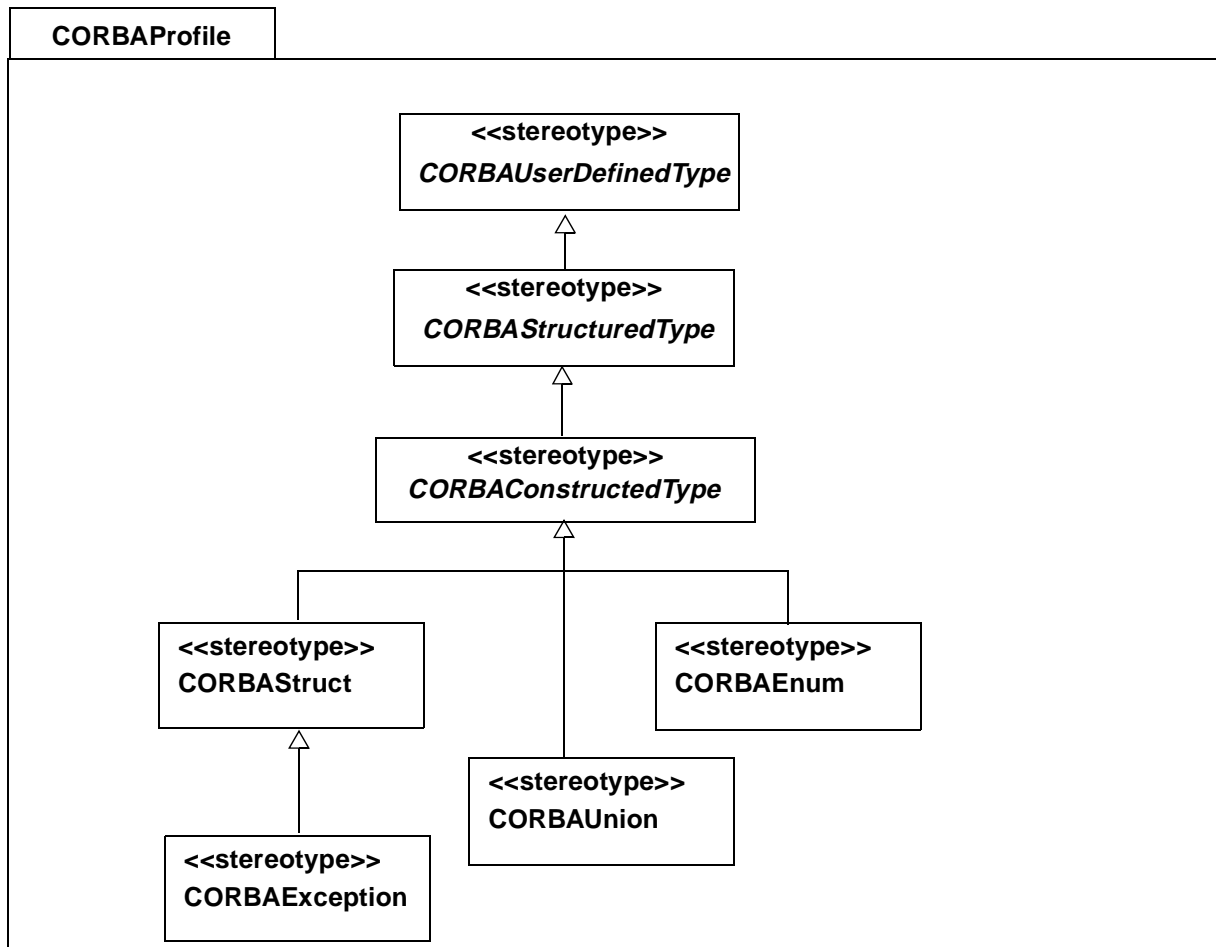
CORBAProfile

<<stereotype>>
CORBAUserDefinedType

<<stereotype>>
CORBAStructuredType

<<stereotype>>
CORBAConstructedType

<<stereotype>>
CORBAStruct

<<stereotype>>
CORBAEnum

<<stereotype>>
CORBAUnion

<<stereotype>>
CORBAException